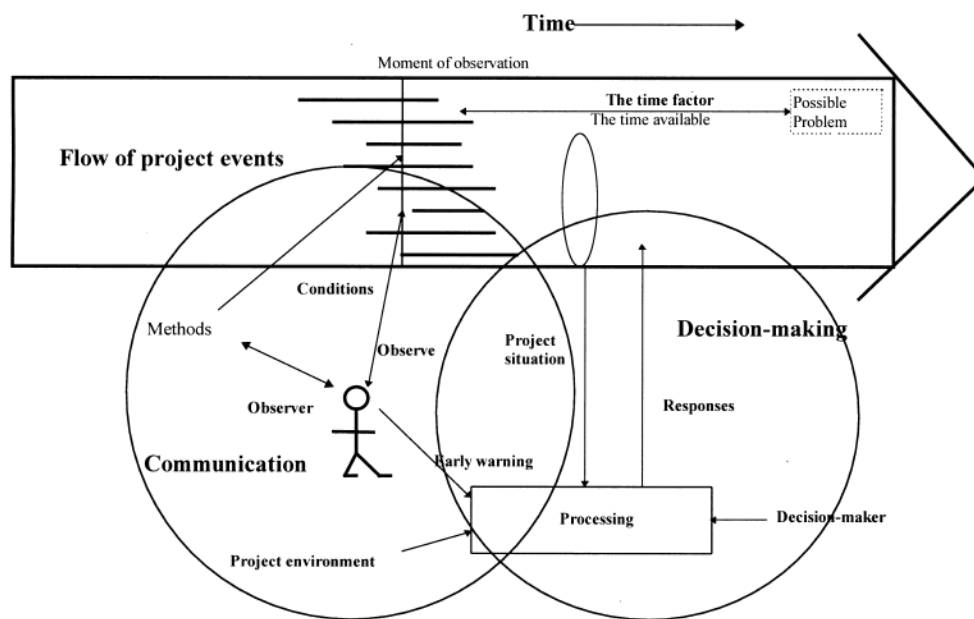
Time

Moment of observation

The time factor
The time available

Possible
Problem

Flow of project events

Conditions

Methods

Observe

Project
situation

Decision-making

Observer

Responses

Communication

Early warning

Processing

Decision-maker

Project environment